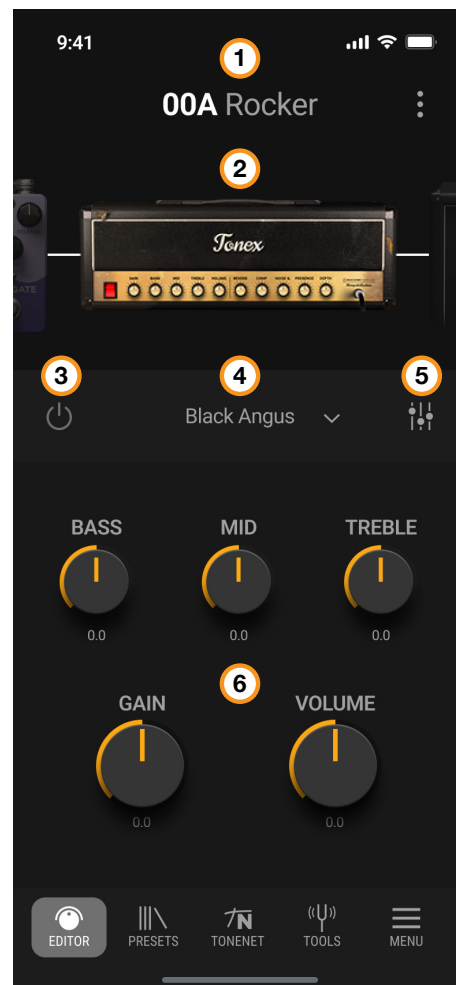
9:41

1

00A Rocker

2

GATE

Tonex

GAIN BASS MID TREBLE VOLUME REVERB COMP NOISE G. PRESENCE DEPTH

3

4

5

Black Angus

BASS

MID

TREBLE

0.0

0.0

0.0

6

GAIN

VOLUME

0.0

0.0

EDITOR

PRESETS

TONENET

TOOLS

MENU